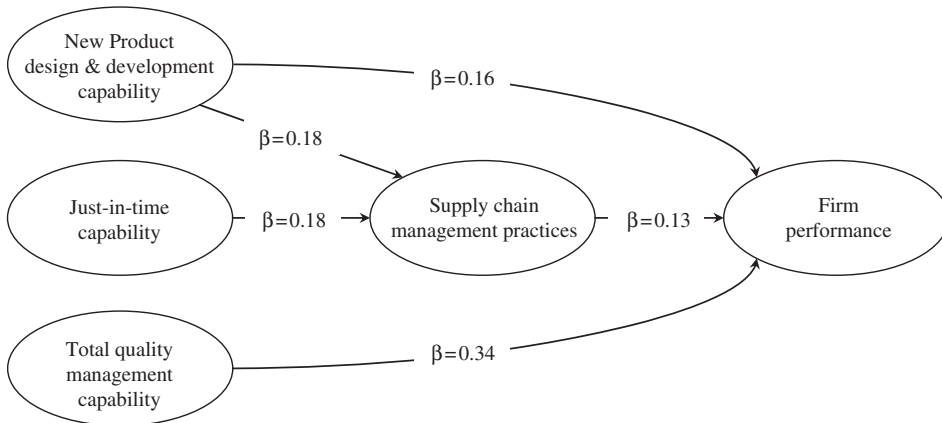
New Product design & development capability

$\beta=0.16$

$\beta=0.18$

Just-in-time capability

$\beta=0.18$

Supply chain management practices

$\beta=0.13$

Firm performance

Total quality management capability

$\beta=0.34$